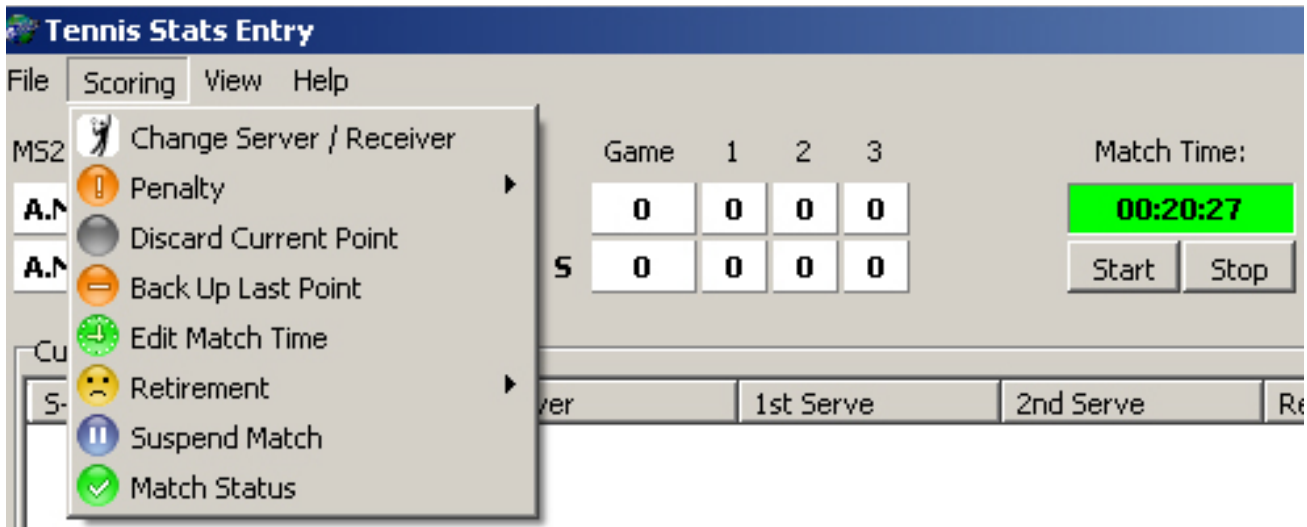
Tennis Stats Entry

File Scoring View Help

Change Server / Receiver
Penalty
Discard Current Point
Back Up Last Point
Edit Match Time
Retirement
Suspend Match
Match Status

MS2
A.N
A.N
S

| Game | 1 | 2 | 3 |
|---|---|---|---|
| 0 | 0 | 0 | 0 |
| 0 | 0 | 0 | 0 |

Match Time:
00:20:27
Start Stop

Cu
S- ver 1st Serve 2nd Serve Re